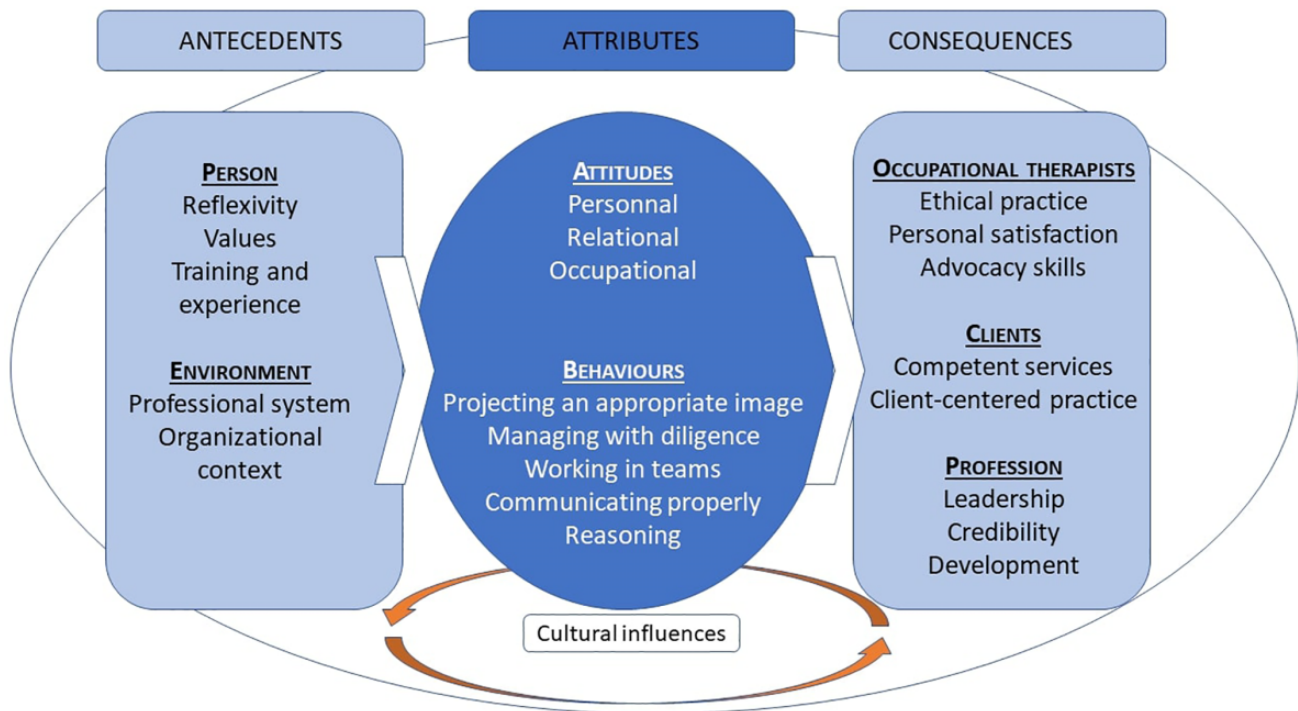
ANTECEDENTS

ATTRIBUTES

CONSEQUENCES

PERSON
Reflexivity
Values
Training and experience

ENVIRONMENT
Professional system
Organizational context

ATTITUDES
Personnal
Relational
Occupational

BEHAVIOURS
Projecting an appropriate image
Managing with diligence
Working in teams
Communicating properly
Reasoning

OCCUPATIONAL THERAPISTS
Ethical practice
Personal satisfaction
Advocacy skills

CLIENTS
Competent services
Client-centered practice

PROFESSION
Leadership
Credibility
Development

Cultural influences